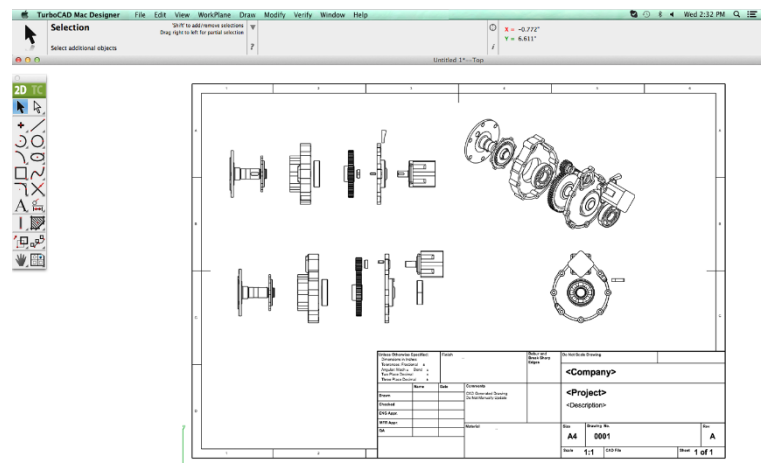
TurboCAD Mac Designer File Edit View WorkPlane Draw Modify Verify Window Help

Wed 2:32 PM

Selection

'Shift' to add/remove selections
Drag right to left for partial selection

Select additional objects

X = -0.772"
Y = 6.611"

Untitled 1* – Top

2D TC

A

Unless Otherwise Specified:
Dimensions in Inches
Tolerances: Fractional ±
Angular Mach ± Bend ±
Two Place Decimal ±
Three Place Decimal ±

Finish

Deburr and Break Sharp Edges

Do Not Scale Drawing

<Company>

| | Name | Date |
|---|---|---|
| Drawn | | |
| Checked | | |
| ENG Appr. | | |
| MFR Appr. | | |
| Q.A. | | |

Comments:
CAD Generated Drawing
Do Not Manually Update

<Project>

<Description>

Material

| Size | Drawing No. | Rev |
|---|---|---|
| A4 | 0001 | A |

Scale 1:1 CAD File Sheet 1 of 1